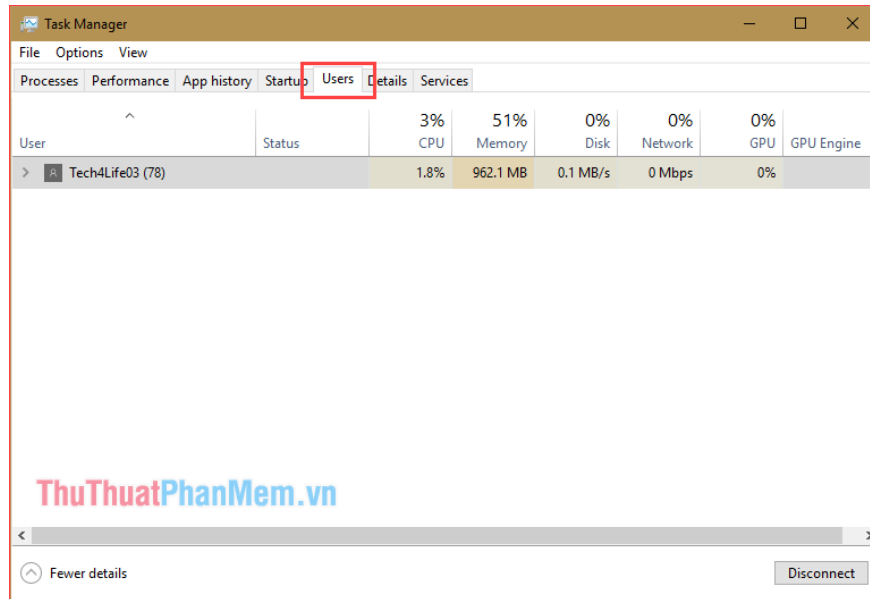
Task Manager

File Options View

Processes Performance App history Startup Users Details Services

| User | Status | 3% CPU | 51% Memory | 0% Disk | 0% Network | 0% GPU | GPU Engine |
|---|---|---|---|---|---|---|---|
| Tech4Life03 (78) | | 1.8% | 962.1 MB | 0.1 MB/s | 0 Mbps | 0% | |

ThuThuatPhanMem.vn

Fewer details

Disconnect